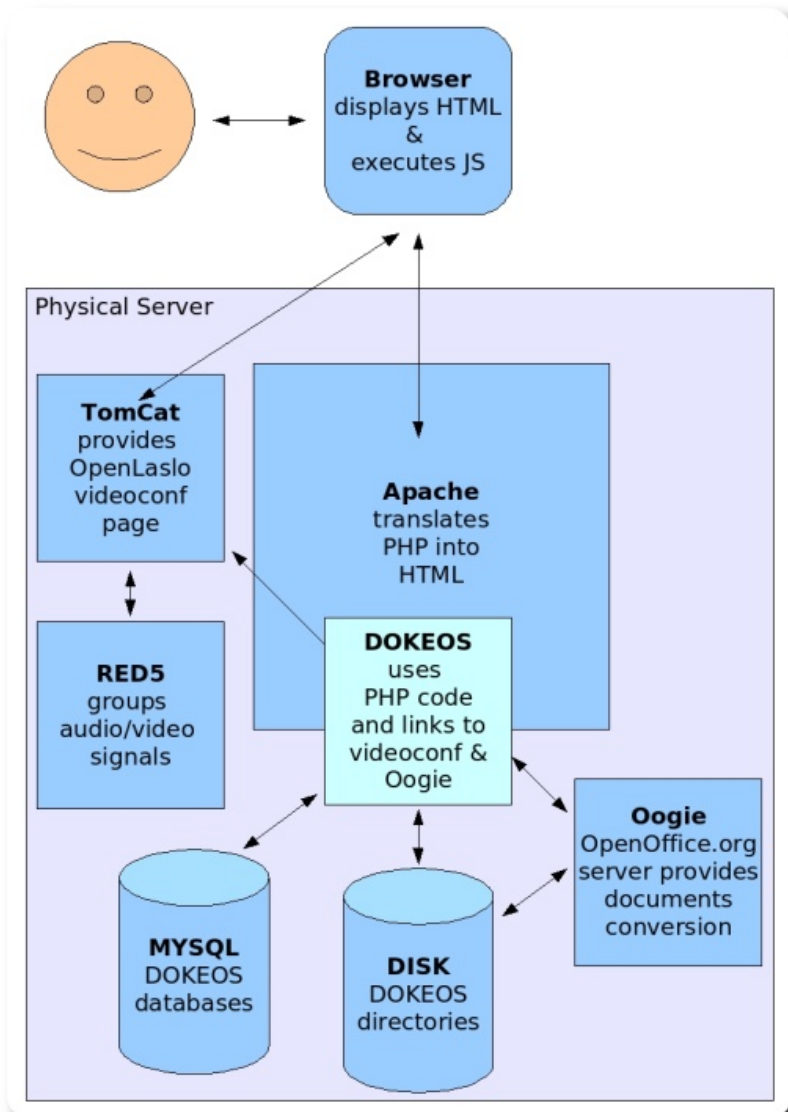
**Browser**
displays HTML
&
executes JS

Physical Server

**TomCat**
provides
OpenLaslo
videoconf
page

**Apache**
translates
PHP into
HTML

**RED5**
groups
audio/video
signals

**DOKEOS**
uses
PHP code
and links to
videoconf &
Oogie

**Oogie**
OpenOffice.org
server provides
documents
conversion

**MYSQL**
DOKEOS
databases

**DISK**
DOKEOS
directories